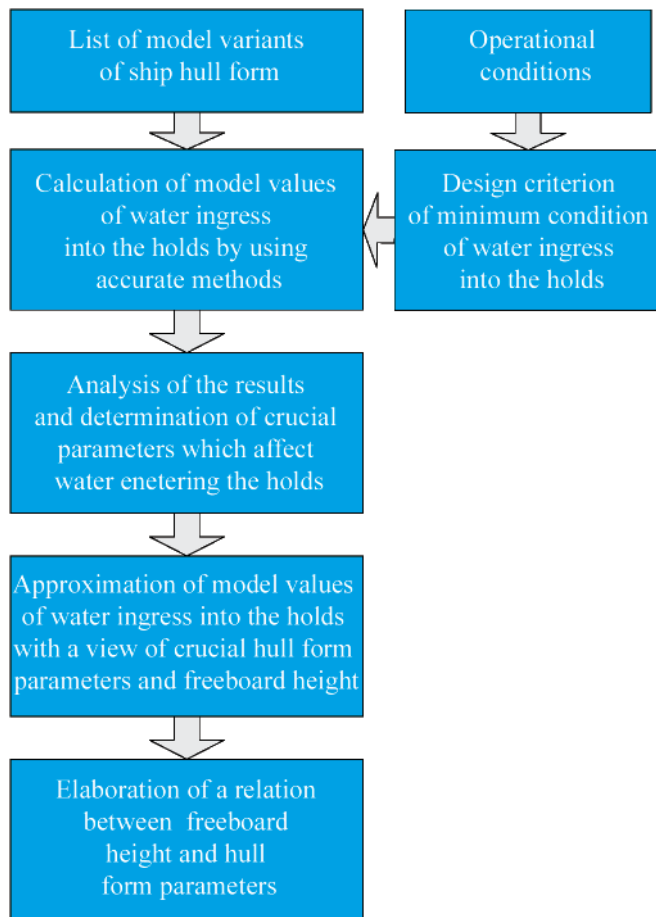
List of model variants of ship hull form

Operational conditions

Calculation of model values of water ingress into the holds by using accurate methods

Design criterion of minimum condition of water ingress into the holds

Analysis of the results and determination of crucial parameters which affect water enetering the holds

Approximation of model values of water ingress into the holds with a view of crucial hull form parameters and freeboard height

Elaboration of a relation between freeboard height and hull form parameters